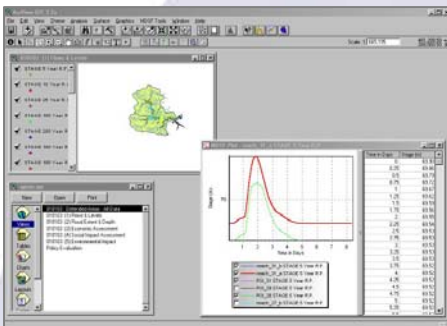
File Edit View Theme Analysis Surface Graphics HEC Tools Window Help

Scale 1: 687,115

STAGE 5 Year R.P.
STAGE 10 Year R.P.
STAGE 25 Year R.P.
STAGE 50 Year R.P.
STAGE 100 Year R.P.
STAGE 200 Year R.P.
STAGE 500 Year R.P.
STAGE 1000 Year R.P.

New Open Print

Views
Tables
Charts
Layouts

010102 (1) Baseline Model
010102 (2) Flood Levels
010102 (3) Flood Extent & Depth
010102 (4) Economic Assessment
010102 (5) Social Impact Assessment
010102 (6) Environmental Impact
Policy Evaluation

Stage (m)
Time in Days

Time in Days | Stage (m)
0 | 
0.25 | 
0.5 | 
0.75 | 
1 | 
1.25 | 
1.5 | 
1.75 | 
2 | 
2.25 | 
2.5 | 
2.75 | 
3 | 
3.25 | 
3.5 | 
3.75 | 
4 | 
4.25 | 
4.5 | 
4.75 | 
5 |